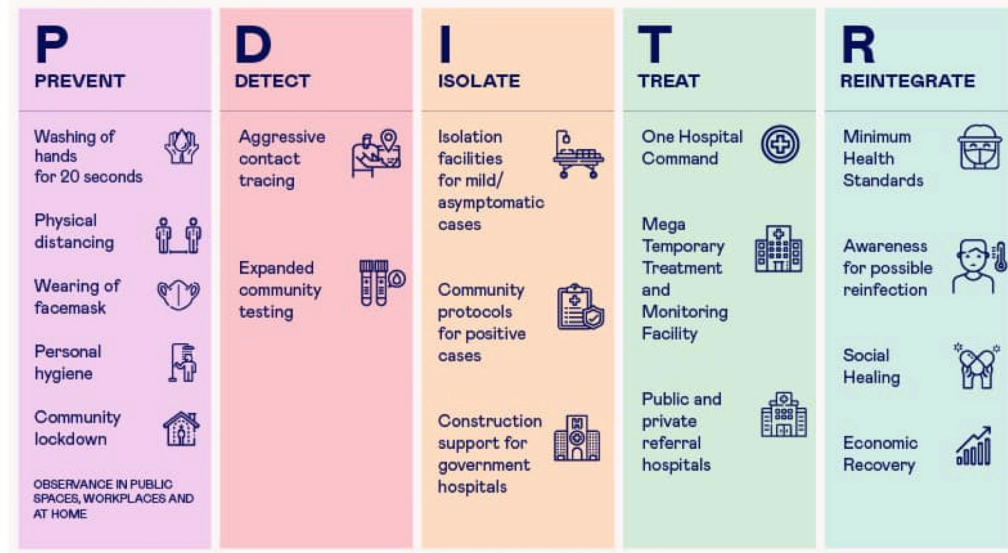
P
PREVENT

Washing of hands for 20 seconds

Physical distancing

Wearing of facemask

Personal hygiene

Community lockdown

OBSERVANCE IN PUBLIC SPACES, WORKPLACES AND AT HOME

D
DETECT

Aggressive contact tracing

Expanded community testing

I
ISOLATE

Isolation facilities for mild/ asymptomatic cases

Community protocols for positive cases

Construction support for government hospitals

T
TREAT

One Hospital Command

Mega Temporary Treatment and Monitoring Facility

Public and private referral hospitals

R
REINTEGRATE

Minimum Health Standards

Awareness for possible reinfection

Social Healing

Economic Recovery